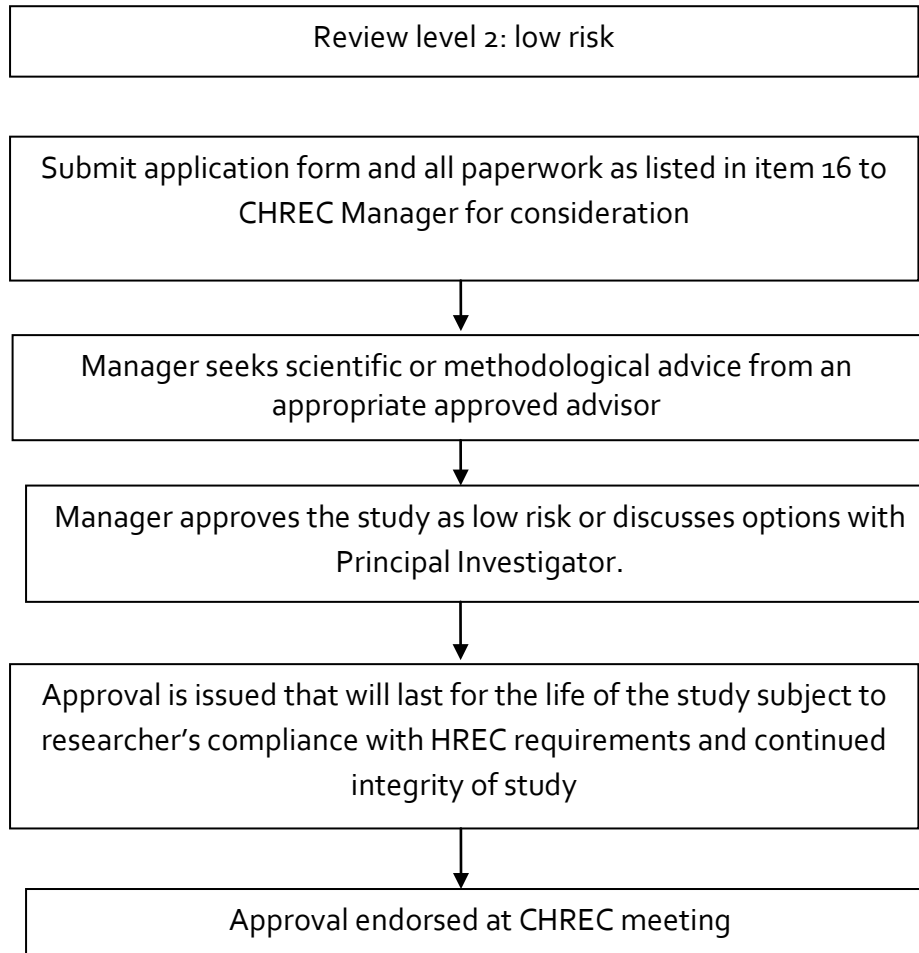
Review level 2: low risk

Submit application form and all paperwork as listed in item 16 to CHREC Manager for consideration

Manager seeks scientific or methodological advice from an appropriate approved advisor

Manager approves the study as low risk or discusses options with Principal Investigator.

Approval is issued that will last for the life of the study subject to researcher's compliance with HREC requirements and continued integrity of study

Approval endorsed at CHREC meeting